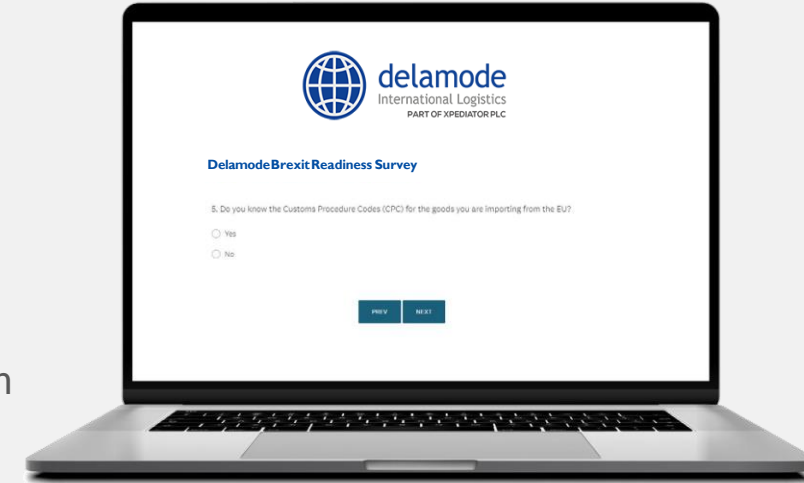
delamode
International Logistics
PART OF XPEDIATOR PLC

Delamode Brexit Readiness Survey

5. Do you know the Customs Procedure Codes (CPC) for the goods you are importing from the EU?

Yes

No

PREV NEXT

n